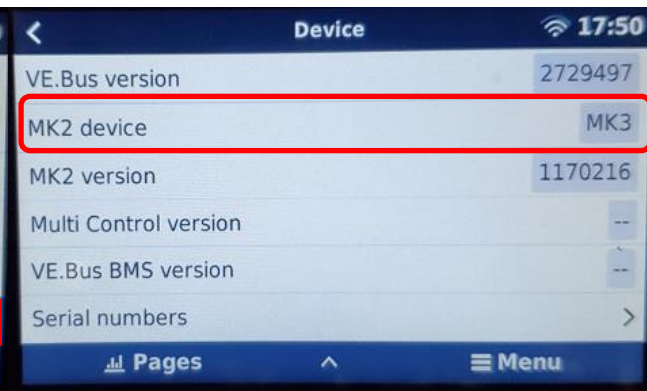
Device 17:50

| | |
|---|---|
| VE.Bus version | 2729497 |
| MK2 device | MK3 |
| MK2 version | 1170216 |
| Multi Control version | -- |
| VE.Bus BMS version | -- |
| Serial numbers | > |

Pages ^ Menu